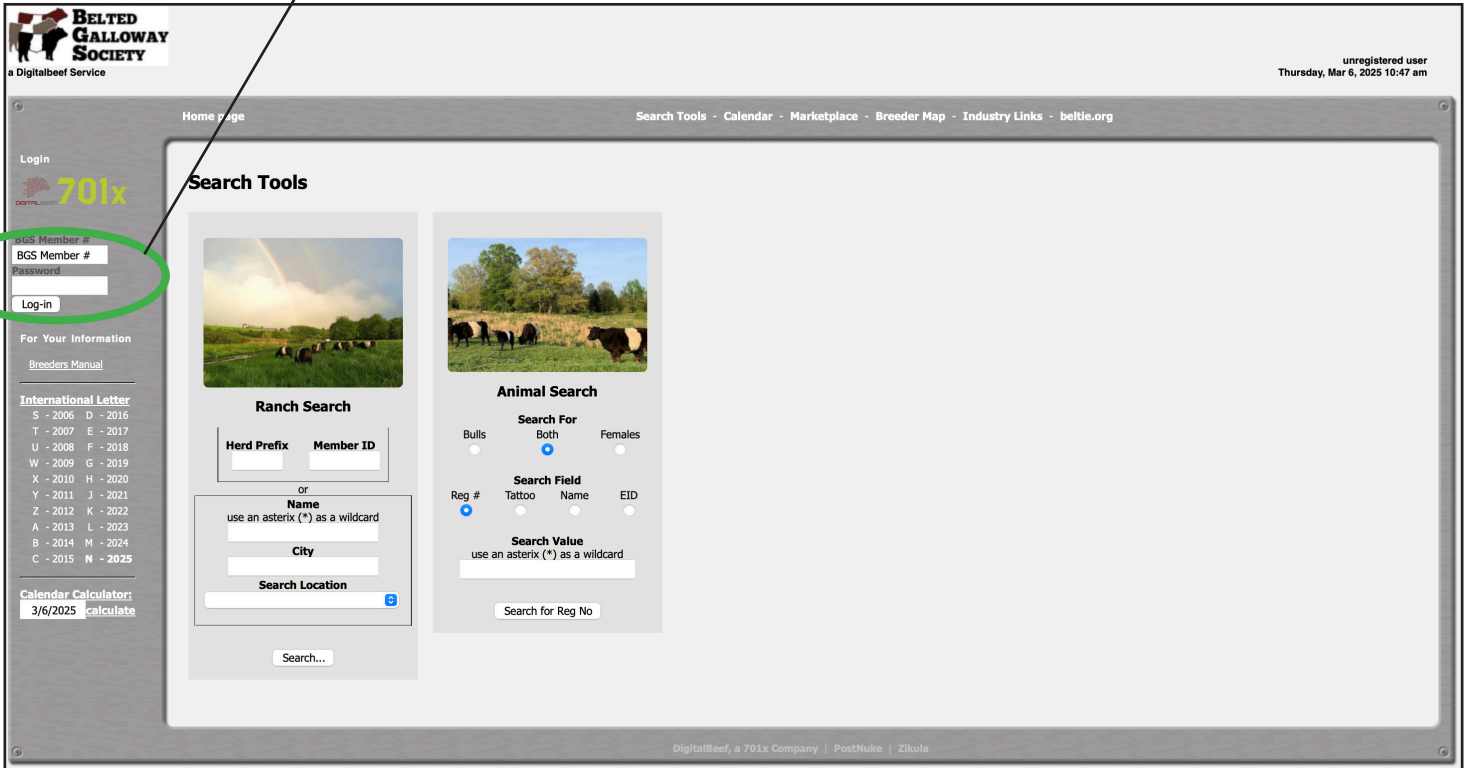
BELTED GALLOWAY SOCIETY
a Digitalbeef Service

unregistered user
Thursday, Mar 6, 2025 10:47 am

Home page

Search Tools - Calendar - Marketplace - Breeder Map - Industry Links - beltie.org

Login

701x

BGS Member #
BGS Member #
Password
Log-in

For Your Information

Breeders Manual

International Letter
S - 2006 D - 2016
T - 2007 E - 2017
U - 2008 F - 2018
W - 2009 G - 2019
X - 2010 H - 2020
Y - 2011 J - 2021
Z - 2012 K - 2022
A - 2013 L - 2023
B - 2014 M - 2024
C - 2015 N - 2025

Calendar Calculator:
3/6/2025 calculate

Search Tools

Ranch Search

Herd Prefix | Member ID

or

Name
use an asterix (*) as a wildcard

City

Search Location

Search...

Animal Search

Search For
Bulls Both Females

Search Field
Reg # Tattoo Name EID

Search Value
use an asterix (*) as a wildcard

Search for Reg No

DigitalBeef, a 701x Company | PostNuke | Zikula